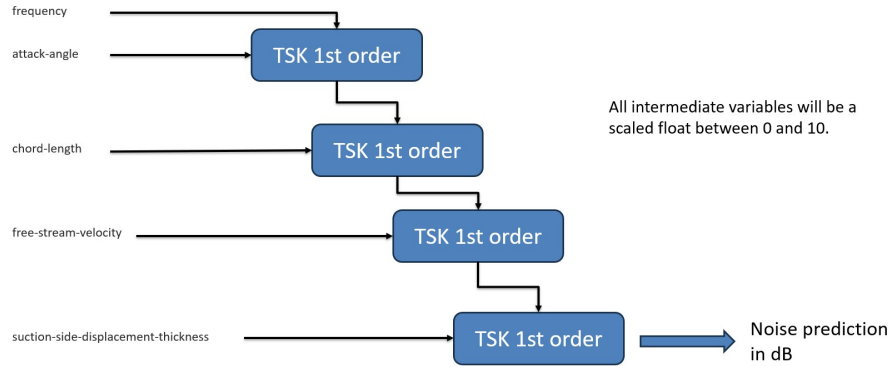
frequency

attack-angle

TSK 1st order

All intermediate variables will be a scaled float between 0 and 10.

chord-length

TSK 1st order

free-stream-velocity

TSK 1st order

suction-side-displacement-thickness

TSK 1st order

Noise prediction in dB